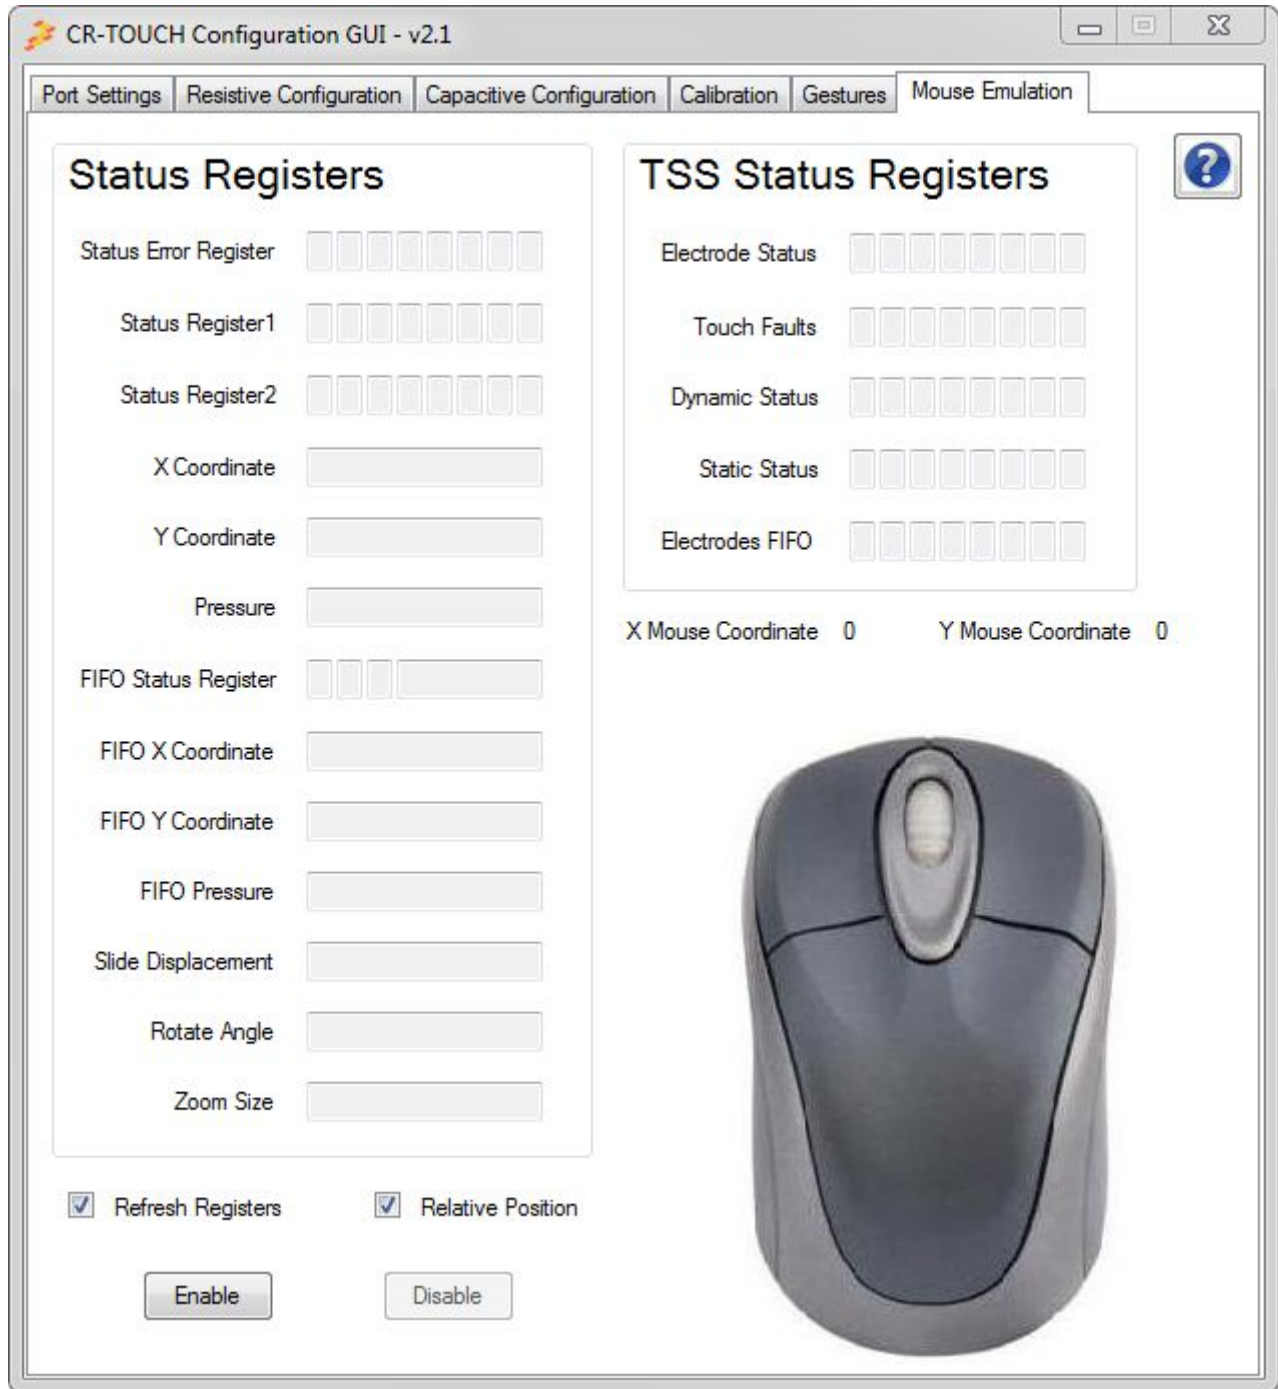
CR-TOUCH Configuration GUI - v2.1

Port Settings | Resistive Configuration | Capacitive Configuration | Calibration | Gestures | Mouse Emulation

Status Registers

Status Error Register

Status Register1

Status Register2

X Coordinate

Y Coordinate

Pressure

FIFO Status Register

FIFO X Coordinate

FIFO Y Coordinate

FIFO Pressure

Slide Displacement

Rotate Angle

Zoom Size

TSS Status Registers

Electrode Status

Touch Faults

Dynamic Status

Static Status

Electrodes FIFO

X Mouse Coordinate 0

Y Mouse Coordinate 0

Refresh Registers

Relative Position

Enable

Disable